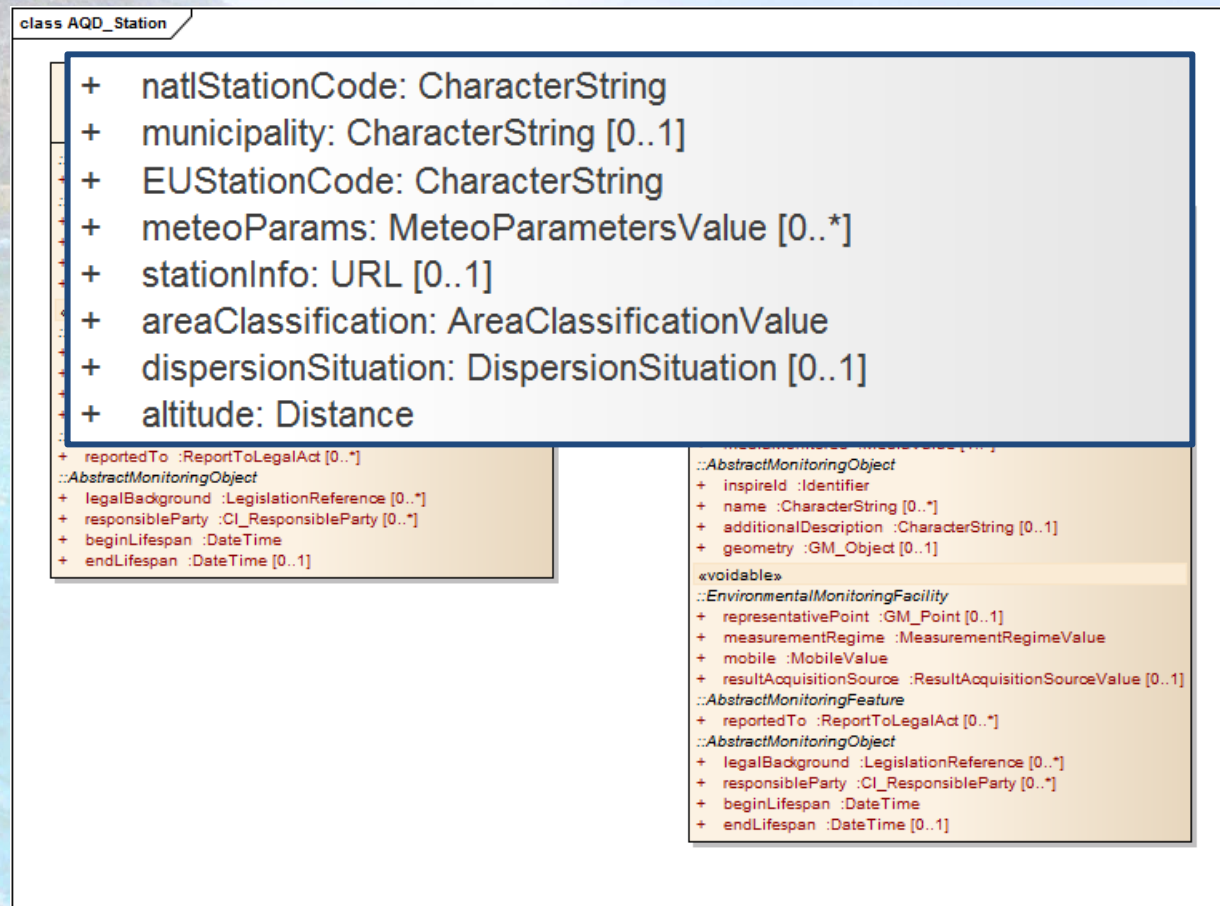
class AQD_Station

+ natlStationCode: CharacterString
+ municipality: CharacterString [0..1]
+ EUStationCode: CharacterString
+ meteoParams: MeteoParametersValue [0..*]
+ stationInfo: URL [0..1]
+ areaClassification: AreaClassificationValue
+ dispersionSituation: DispersionSituation [0..1]
+ altitude: Distance

+ reportedTo :ReportToLegalAct [0..*]
::AbstractMonitoringObject
+ legalBackground :LegislationReference [0..*]
+ responsibleParty :CI_ResponsibleParty [0..*]
+ beginLifespan :DateTime
+ endLifespan :DateTime [0..1]

::AbstractMonitoringObject
+ inspireId :Identifier
+ name :CharacterString [0..*]
+ additionalDescription :CharacterString [0..1]
+ geometry :GM_Object [0..1]
«voidable»
::EnvironmentalMonitoringFacility
+ representativePoint :GM_Point [0..1]
+ measurementRegime :MeasurementRegimeValue
+ mobile :MobileValue
+ resultAcquisitionSource :ResultAcquisitionSourceValue [0..1]
::AbstractMonitoringFeature
+ reportedTo :ReportToLegalAct [0..*]
::AbstractMonitoringObject
+ legalBackground :LegislationReference [0..*]
+ responsibleParty :CI_ResponsibleParty [0..*]
+ beginLifespan :DateTime
+ endLifespan :DateTime [0..1]